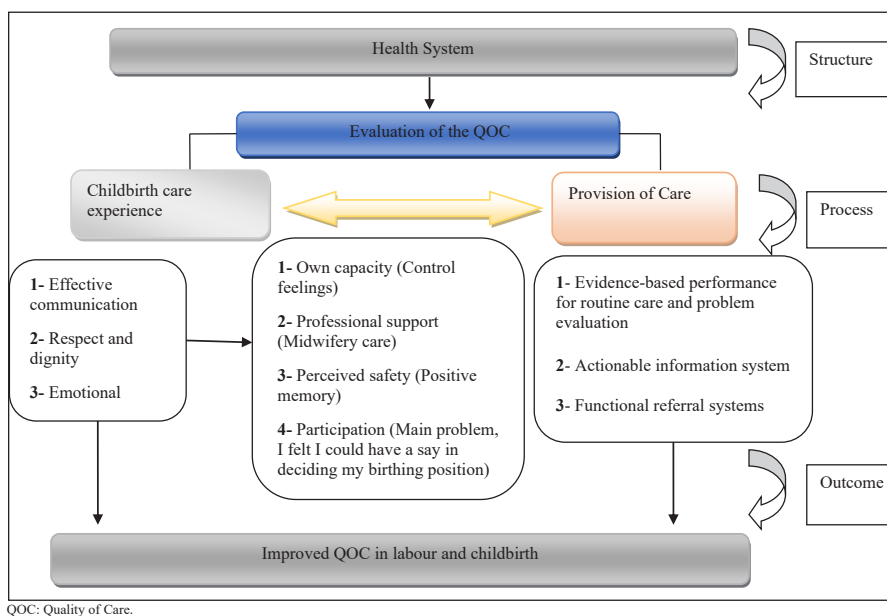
Health System

Structure

Evaluation of the QOC

Childbirth care experience

Provision of Care

Process

1- Effective communication

2- Respect and dignity

3- Emotional

1- Own capacity (Control feelings)

2- Professional support (Midwifery care)

3- Perceived safety (Positive memory)

4- Participation (Main problem, I felt I could have a say in deciding my birthing position)

1- Evidence-based performance for routine care and problem evaluation

2- Actionable information system

3- Functional referral systems

Outcome

Improved QOC in labour and childbirth

QOC: Quality of Care.